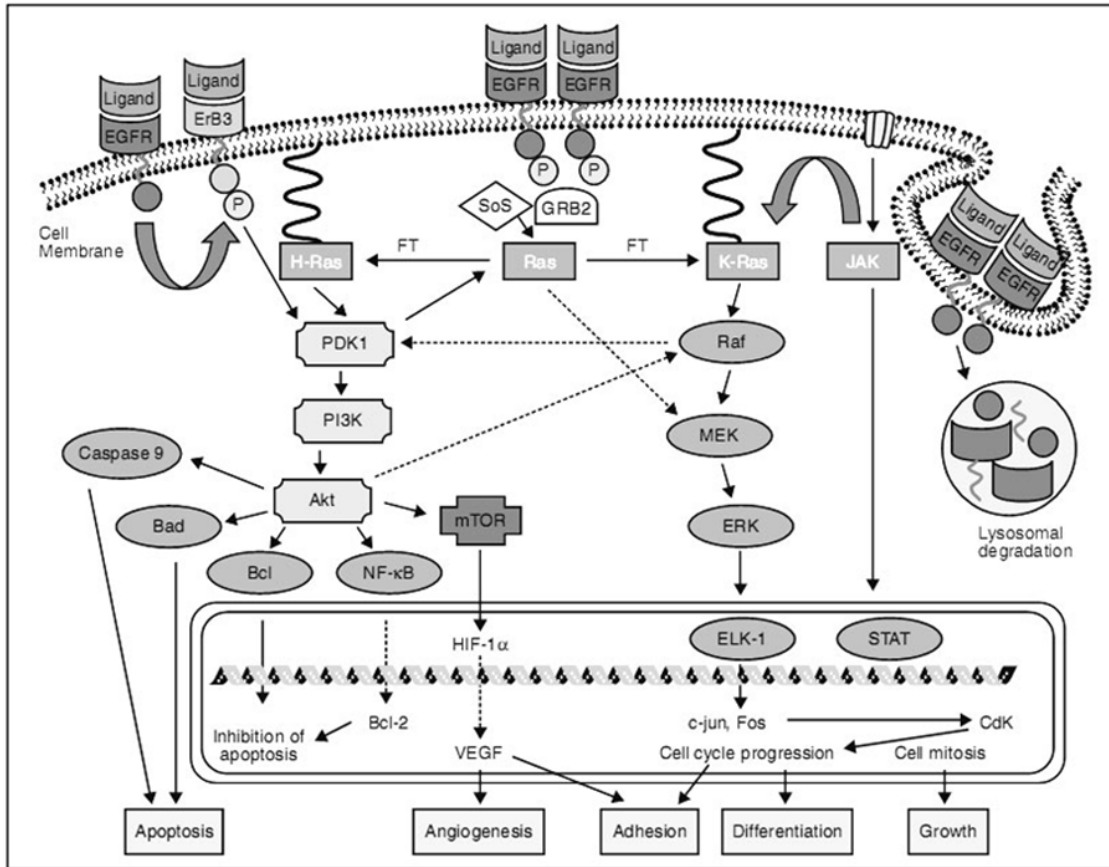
Ligand
EGFR
Ligand
ErB3
Ligand
EGFR
Ligand
EGFR
P
P
P
SoS
GRB2
Cell Membrane
H-Ras
FT
Ras
FT
K-Ras
JAK
Ligand
EGFR
Ligand
EGFR
PDK1
Raf
PI3K
MEK
Caspase 9
Akt
mTOR
Bad
ERK
Bcl
NF-κB
Lysosomal degradation
HIF-1α
ELK-1
STAT
Bcl-2
Inhibition of apoptosis
VEGF
c-jun, Fos
CdK
Cell cycle progression
Cell mitosis
Apoptosis
Angiogenesis
Adhesion
Differentiation
Growth